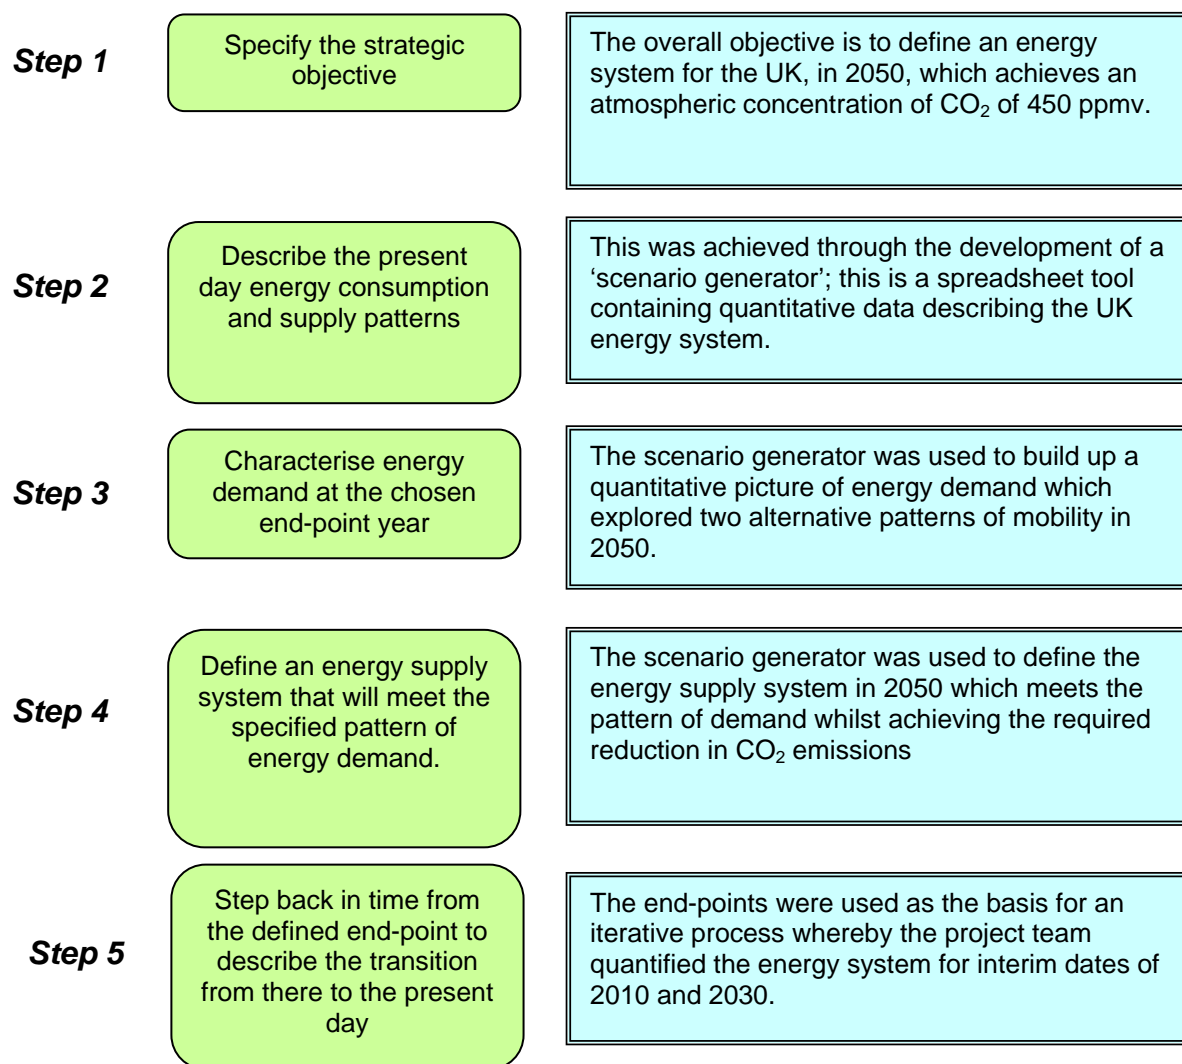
Step 1

Specify the strategic objective

The overall objective is to define an energy system for the UK, in 2050, which achieves an atmospheric concentration of $CO_2$ of 450 ppmv.

Step 2

Describe the present day energy consumption and supply patterns

This was achieved through the development of a 'scenario generator'; this is a spreadsheet tool containing quantitative data describing the UK energy system.

Step 3

Characterise energy demand at the chosen end-point year

The scenario generator was used to build up a quantitative picture of energy demand which explored two alternative patterns of mobility in 2050.

Step 4

Define an energy supply system that will meet the specified pattern of energy demand.

The scenario generator was used to define the energy supply system in 2050 which meets the pattern of demand whilst achieving the required reduction in $CO_2$ emissions

Step 5

Step back in time from the defined end-point to describe the transition from there to the present day

The end-points were used as the basis for an iterative process whereby the project team quantified the energy system for interim dates of 2010 and 2030.